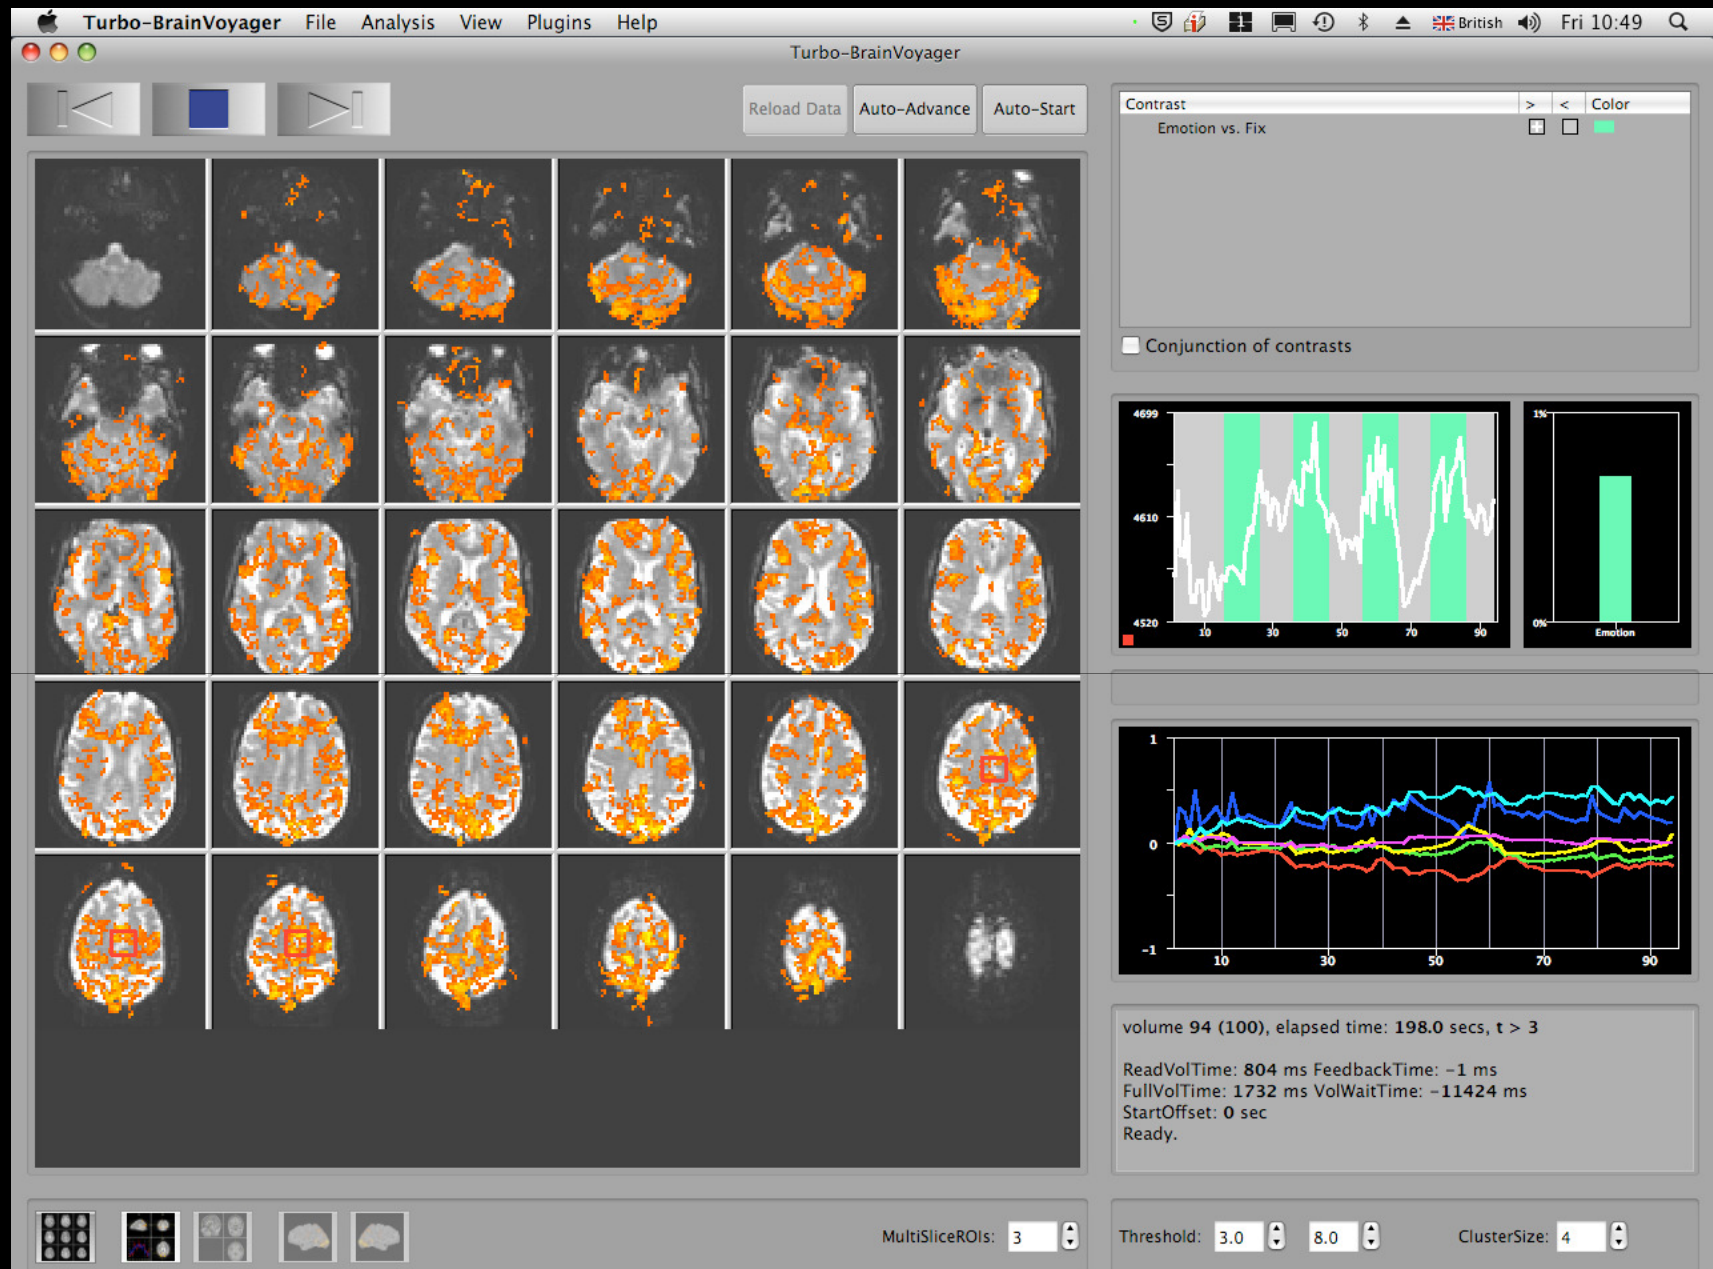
Turbo-BrainVoyager File Analysis View Plugins Help British Fri 10:49

Turbo-BrainVoyager

Reload Data Auto-Advance Auto-Start

| Contrast | > | < | Color |
|---|---|---|---|
| Emotion vs. Fix | | | |

Conjunction of contrasts

4699
4610
4520
10 30 50 70 90

1%
0%
Emotion

1
0
-1
10 30 50 70 90

volume 94 (100), elapsed time: 198.0 secs, t > 3

ReadVolTime: 804 ms FeedbackTime: -1 ms
FullVolTime: 1732 ms VolWaitTime: -11424 ms
StartOffset: 0 sec
Ready.

MultiSliceROIs: 3

Threshold: 3.0 8.0 ClusterSize: 4